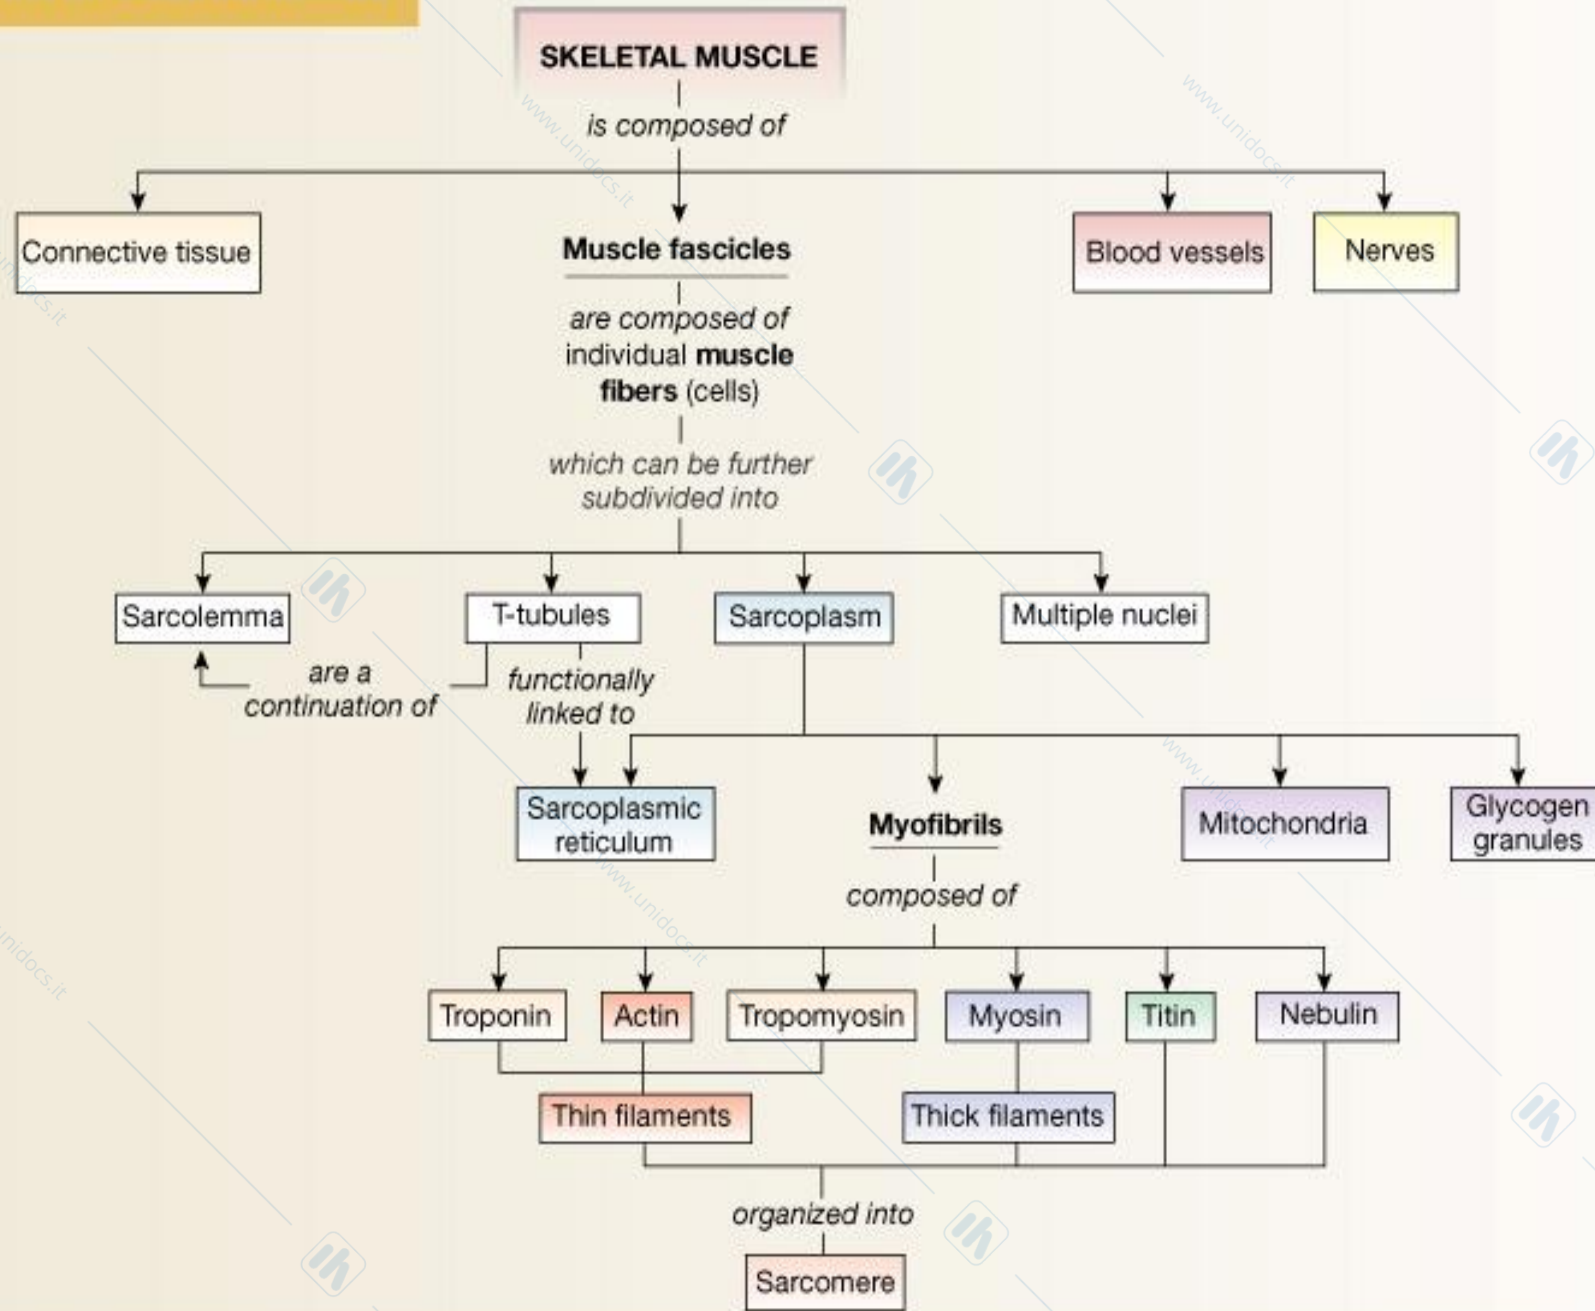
SKELETAL MUSCLE

is composed of

Connective tissue

Muscle fascicles

Blood vessels

Nerves

are composed of individual **muscle fibers** (cells)

which can be further subdivided into

Sarcolemma

T-tubules

Sarcoplasm

Multiple nuclei

are a continuation of

functionally linked to

Sarcoplasmic reticulum

Myofibrils

Mitochondria

Glycogen granules

composed of

Troponin

Actin

Tropomyosin

Myosin

Titin

Nebulin

Thin filaments

Thick filaments

organized into

Sarcomere

www.unidocs.it